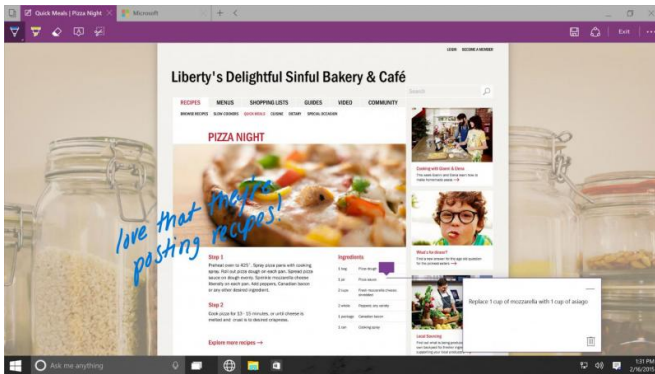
Quick Meals | Pizza Night
Microsoft

Exit

LOGIN BECOME A MEMBER

Liberty's Delightful Sinful Bakery & Café

Search

RECIPES MENUS SHOPPING LISTS GUIDES VIDEO COMMUNITY

BROWSE RECIPES SLOW COOKERS QUICK MEALS CUISINE DIETARY SPECIAL OCCASION

PIZZA NIGHT

love that you're posting recipes!

Step 1
Preheat oven to 425°. Spray pizza pan with cooking spray. Roll out pizza dough on each pan. Spread pizza sauce on dough evenly. Sprinkle mozzarella cheese liberally on each pan. Add peppers, Canadian bacon or any other desired ingredient.

Step 2
Cook pizza for 10 - 15 minutes, or until cheese is melted and crust is to desired crispness.

Explore more recipes →

Ingredients
1 bag Pizza dough
1 jar Pizza sauce
2 cup Fresh mozzarella cheese, shredded
2 whole Peppers, any variety
1 package Canadian bacon
1 can Cooking spray

Cooking with Grant & Dana

What's for dinner?

Local Sourcing

Replace 1 cup of mozzarella with 1 cup of asiago

Ask me anything

1:31 PM
2/16/2015